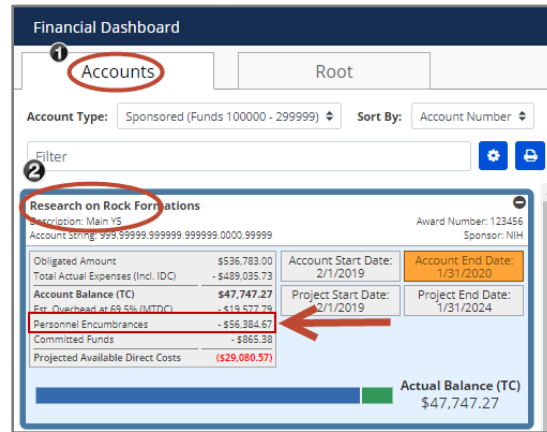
Financial Dashboard

1

Accounts

Root

Account Type: Sponsored (Funds 100000 - 299999)

Sort By: Account Number

Filter

2

Research on Rock Formations

Description: Main Y5

Account String: 999.99999.999999.999999.0000.99999

Award Number: 123456

Sponsor: NIH

| | |
|---|---|
| Obligated Amount | \$536,783.00 |
| Total Actual Expenses (Incl. IDC) | - \$489,035.73 |
| Account Balance (TC) | \$47,747.27 |
| Est. Overhead at 69.5% (MTDC) | - \$19,577.79 |
| Personnel Encumbrances | - \$56,384.67 |
| Committed Funds | - \$865.38 |
| Projected Available Direct Costs | (\$29,080.57) |

Account Start Date: 2/1/2019

Account End Date: 1/31/2020

Project Start Date: 2/1/2019

Project End Date: 1/31/2024

Actual Balance (TC)

\$47,747.27